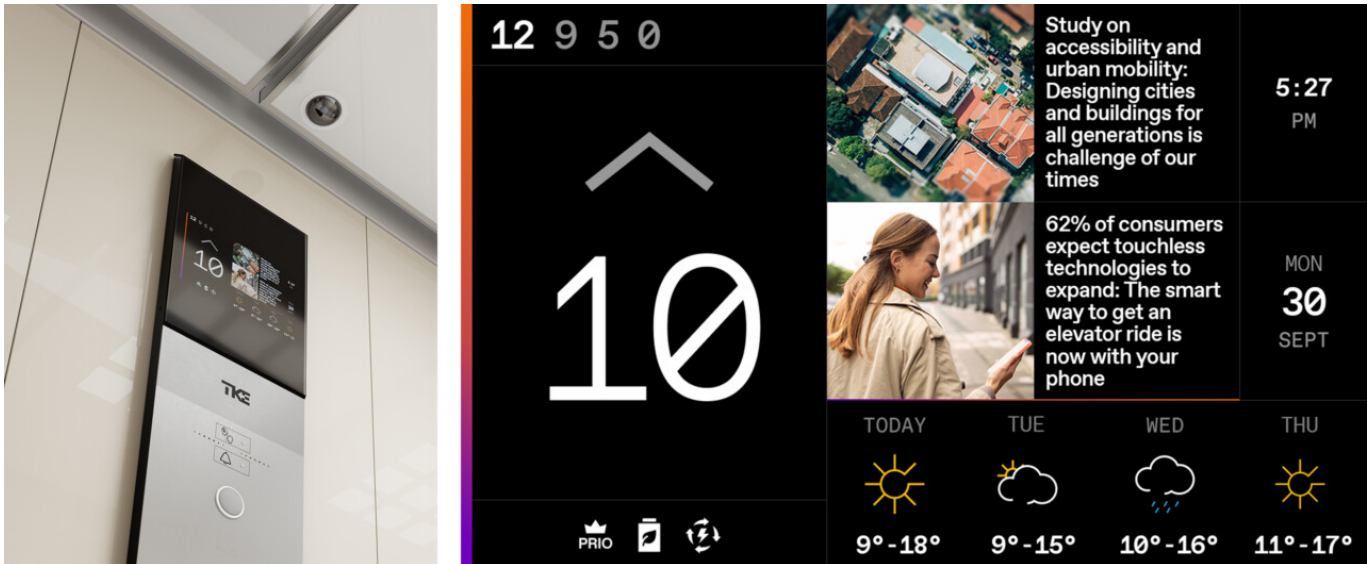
TKE

12 9 5 0

10

PRIO

Study on accessibility and urban mobility: Designing cities and buildings for all generations is challenge of our times

5:27
PM

62% of consumers expect touchless technologies to expand: The smart way to get an elevator ride is now with your phone

MON
30
SEPT

| TODAY | TUE | WED | THU |
|---|---|---|---|
| 9°-18° | 9°-15° | 10°-16° | 11°-17° |